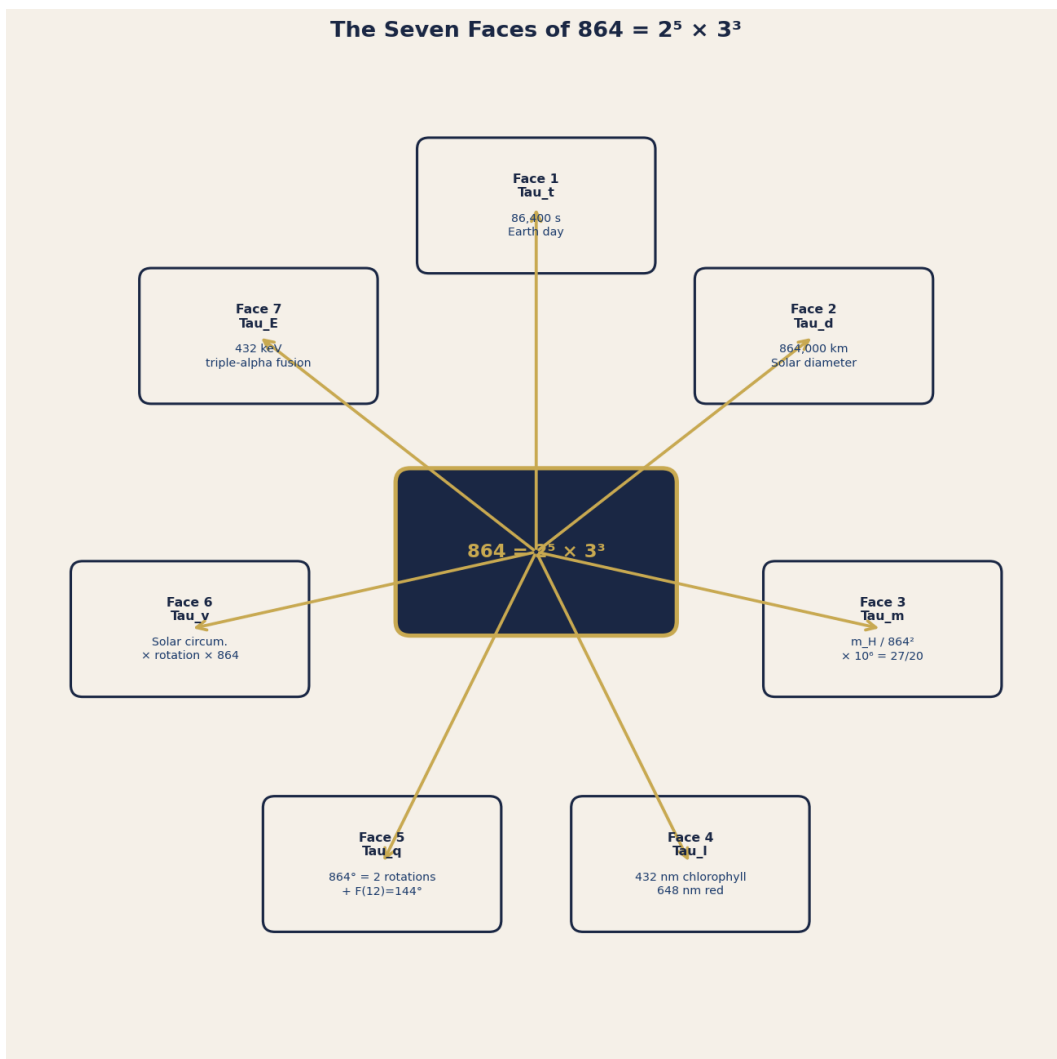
The Seven Faces of $864 = 2^5 \times 3^3$

Face 1
Tau_t
86,400 s
Earth day

Face 7
Tau_E
432 keV
triple-alpha fusion

Face 2
Tau_d
864,000 km
Solar diameter

$864 = 2^5 \times 3^3$

Face 6
Tau_v
Solar circum.
× rotation × 864

Face 3
Tau_m
$m_H / 864^2 \times 10^6 = 27/20$

Face 5
Tau_q
864° = 2 rotations
+ F(12)=144°

Face 4
Tau_l
432 nm chlorophyll
648 nm red